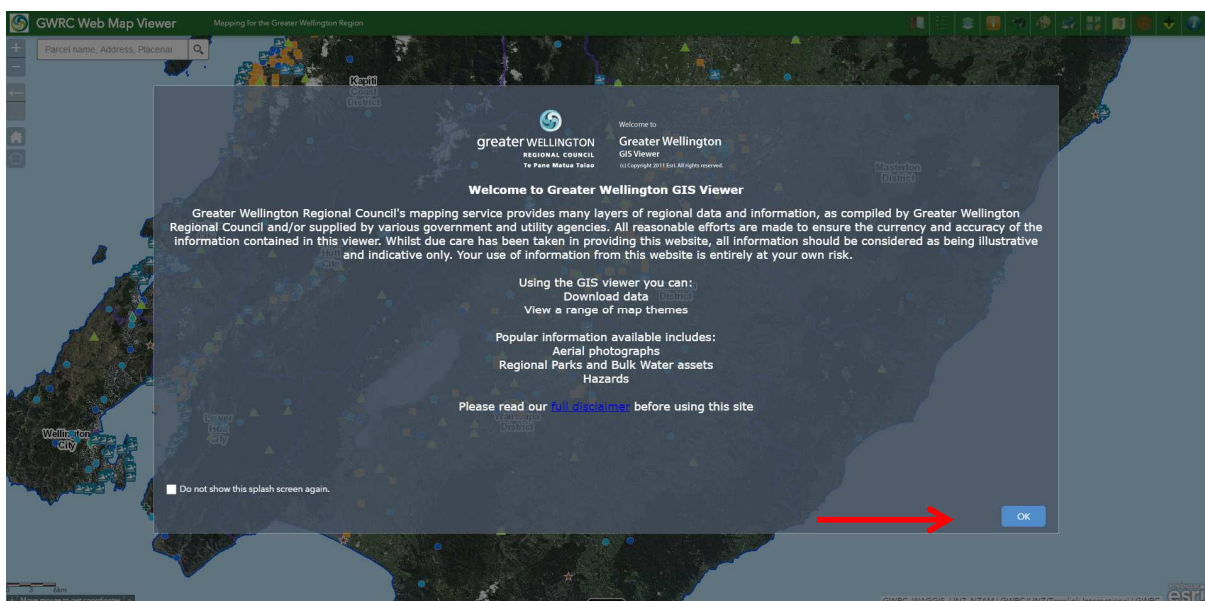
GWRC Web Map Viewer Mapping for the Greater Wellington Region

Parcel name, Address, Placenar

Kapiti Coast District

greater WELLINGTON
REGIONAL COUNCIL
Te Pane Matua Taiao

Welcome to
Greater Wellington
GIS Viewer
(c) Copyright 2011 Esri. All rights reserved.

Masterton District

Welcome to Greater Wellington GIS Viewer

Greater Wellington Regional Council's mapping service provides many layers of regional data and information, as compiled by Greater Wellington Regional Council and/or supplied by various government and utility agencies. All reasonable efforts are made to ensure the currency and accuracy of the information contained in this viewer. Whilst due care has been taken in providing this website, all information should be considered as being illustrative and indicative only. Your use of information from this website is entirely at your own risk.

Using the GIS viewer you can:
Download data
View a range of map themes

Popular information available includes:
Aerial photographs
Regional Parks and Bulk Water assets
Hazards

Please read our full disclaimer before using this site

Lower Hutt City

Wellington City

Do not show this splash screen again.

OK

6km

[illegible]

esri